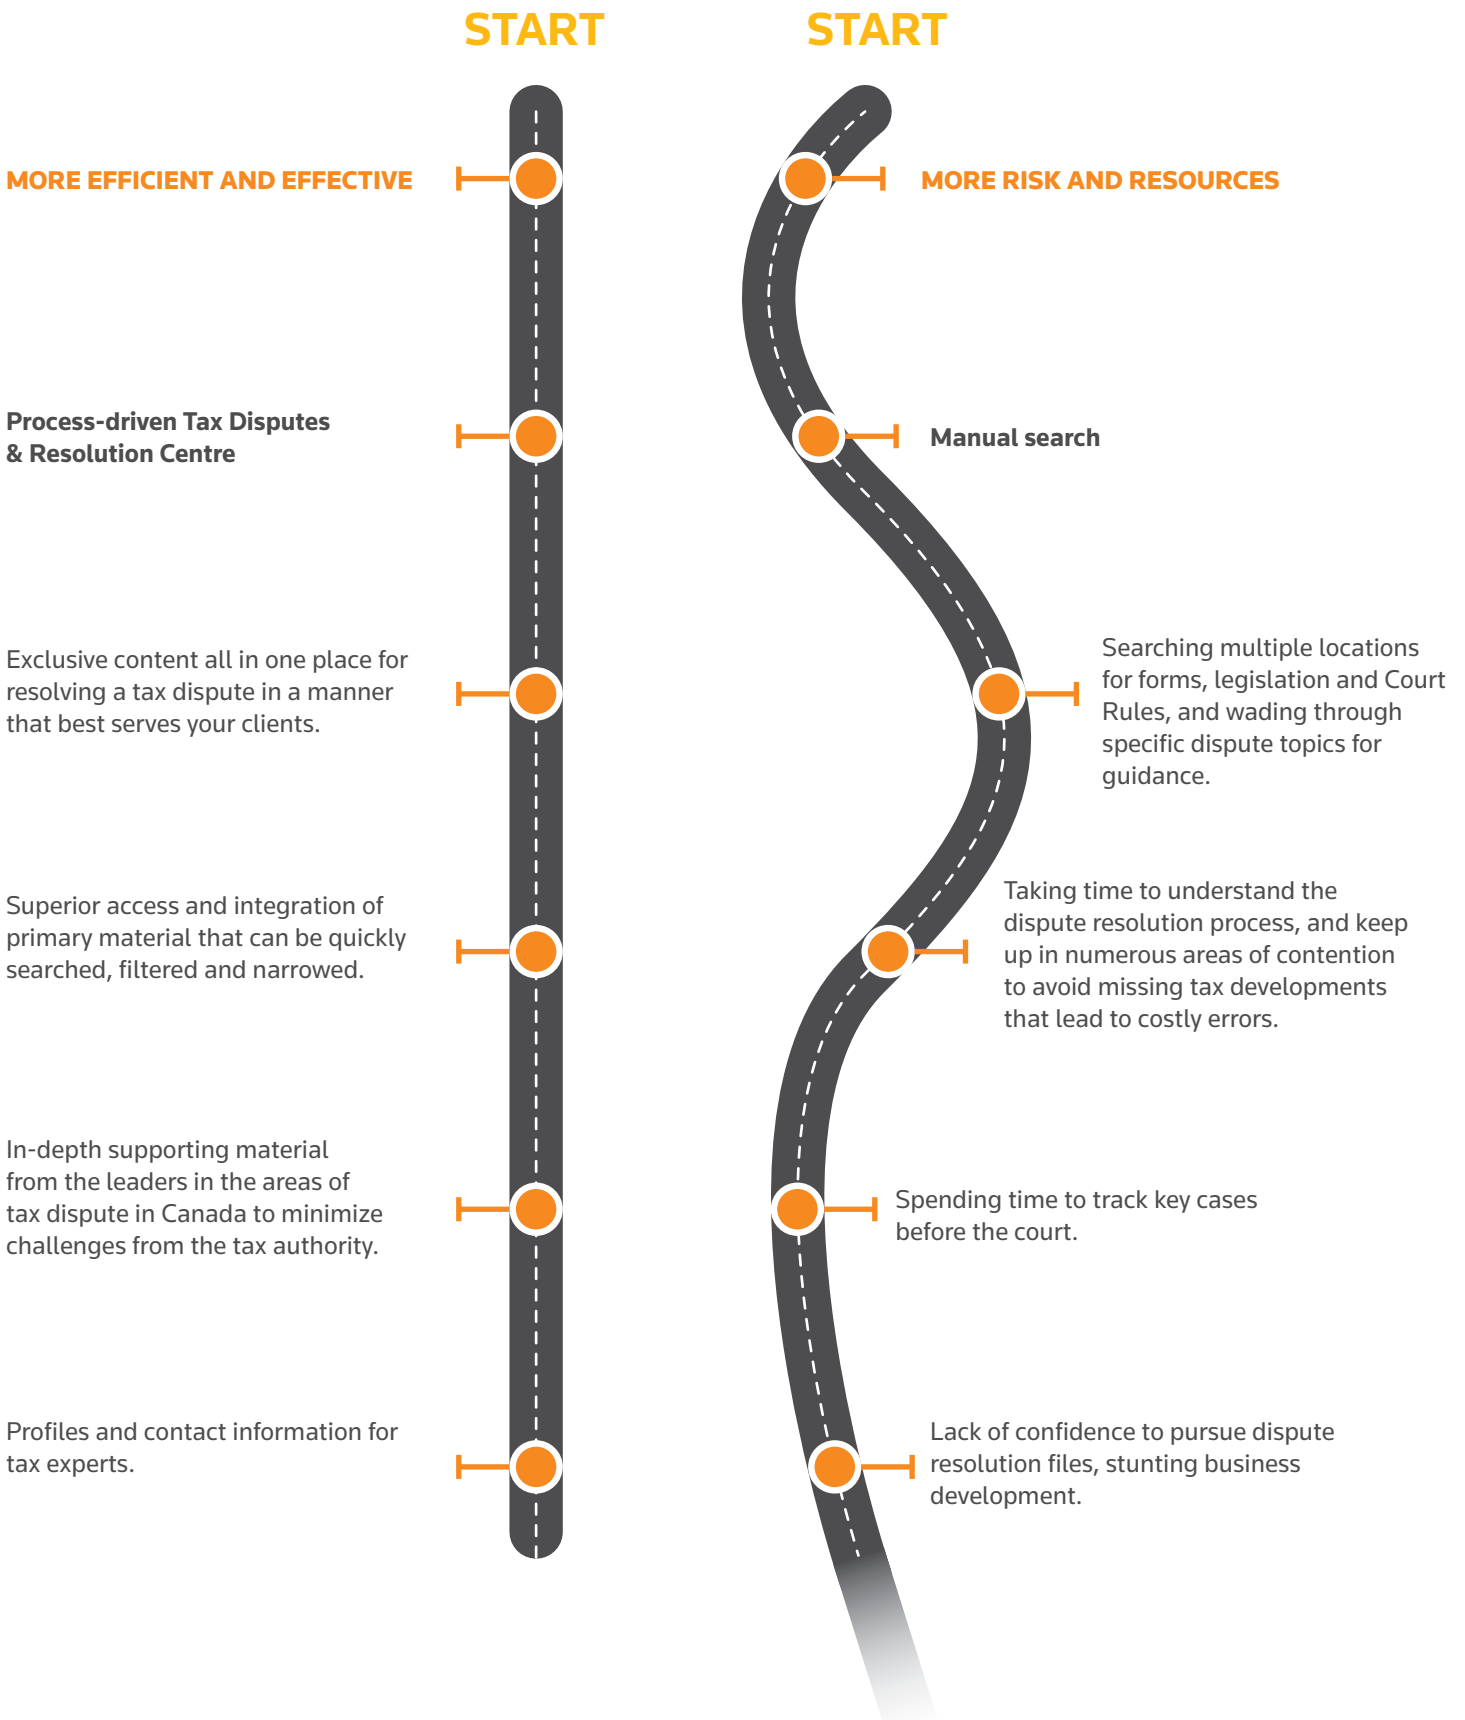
START

MORE EFFICIENT AND EFFECTIVE

Process-driven Tax Disputes & Resolution Centre

Exclusive content all in one place for resolving a tax dispute in a manner that best serves your clients.

Superior access and integration of primary material that can be quickly searched, filtered and narrowed.

In-depth supporting material from the leaders in the areas of tax dispute in Canada to minimize challenges from the tax authority.

Profiles and contact information for tax experts.

START

MORE RISK AND RESOURCES

Manual search

Searching multiple locations for forms, legislation and Court Rules, and wading through specific dispute topics for guidance.

Taking time to understand the dispute resolution process, and keep up in numerous areas of contention to avoid missing tax developments that lead to costly errors.

Spending time to track key cases before the court.

Lack of confidence to pursue dispute resolution files, stunting business development.